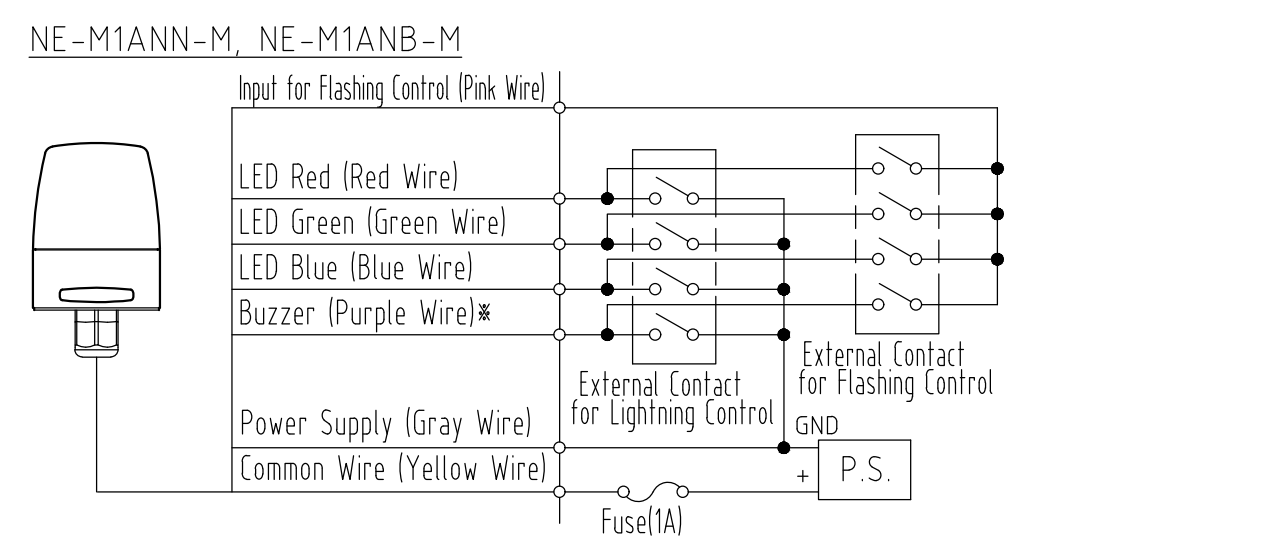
NE-M1ANN-M, NE-M1ANB-M

Input for Flashing Control (Pink Wire)

LED Red (Red Wire)

LED Green (Green Wire)

LED Blue (Blue Wire)

Buzzer (Purple Wire)※

External Contact for Flashing Control

External Contact for Lightning Control

Power Supply (Gray Wire)

GND

Common Wire (Yellow Wire)

+

P.S.

Fuse(1A)